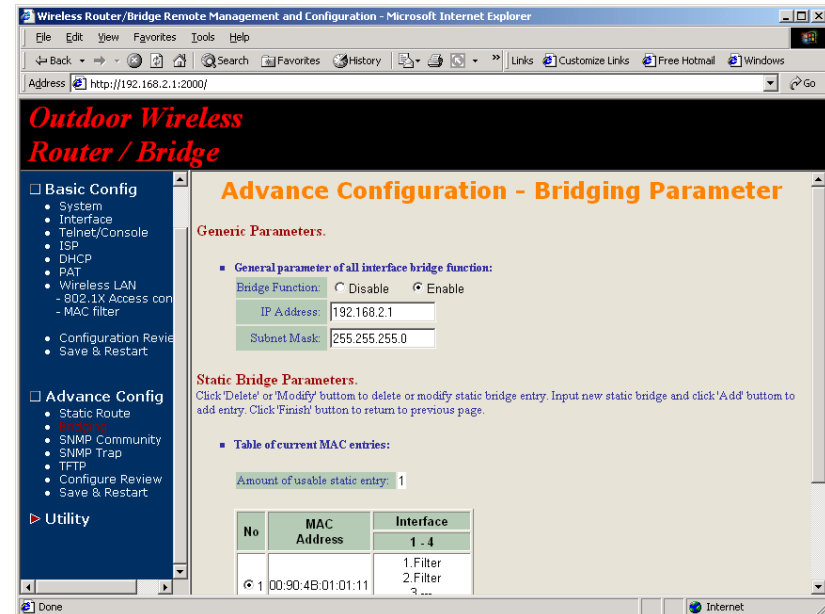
Wireless Router/Bridge Remote Management and Configuration - Microsoft Internet Explorer

File Edit View Favorites Tools Help

Back Search Favorites History Links Customize Links Free Hotmail Windows

Address http://192.168.2.1:2000/ Go

Outdoor Wireless Router / Bridge

Basic Config
- System
- Interface
- Telnet/Console
- ISP
- DHCP
- PAT
- Wireless LAN
 - 802.1X Access con
 - MAC filter
- Configuration Revie
- Save & Restart

Advance Config
- Static Route
- Bridging
- SNMP Community
- SNMP Trap
- TFTP
- Configure Review
- Save & Restart

Utility

Advance Configuration - Bridging Parameter

Generic Parameters.

General parameter of all interface bridge function:

| Bridge Function: | Disable Enable |
|---|---|
| IP Address: | 192.168.2.1 |
| Subnet Mask: | 255.255.255.0 |

Static Bridge Parameters.

Click 'Delete' or 'Modify' buttom to delete or modify static bridge entry. Input new static bridge and click 'Add' buttom to add entry. Click 'Finish' button to return to previous page.

Table of current MAC entries:

Amount of usable static entry: 1

| No | MAC Address | Interface 1 - 4 |
|---|---|---|
| 1 | 00:90:4B:01:01:11 | 1.Filter 2.Filter 3.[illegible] |

Done Internet